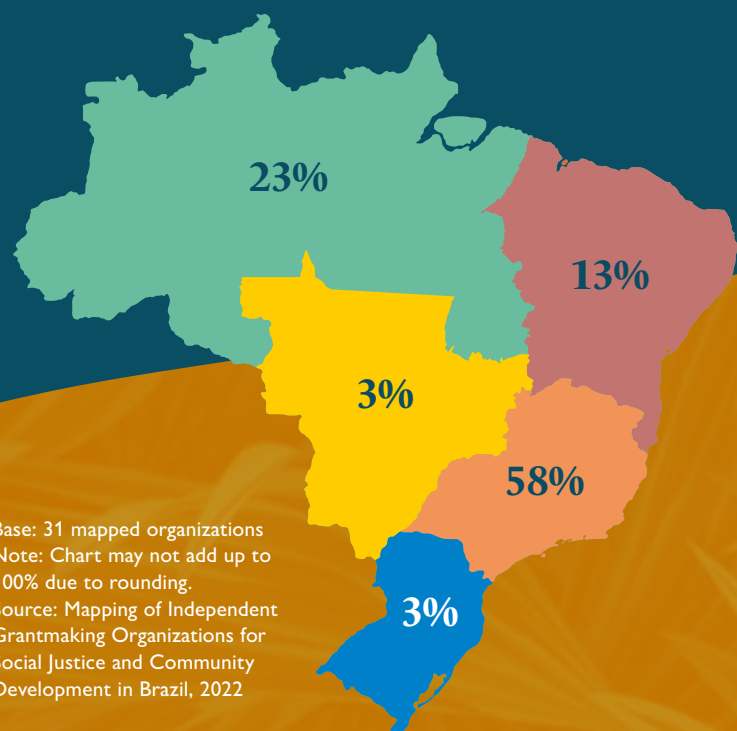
23%

13%

3%

58%

3%

ase: 31 mapped organizations
Note: Chart may not add up to 00% due to rounding.
ource: Mapping of Independent Grantmaking Organizations for ocial Justice and Community Development in Brazil, 2022